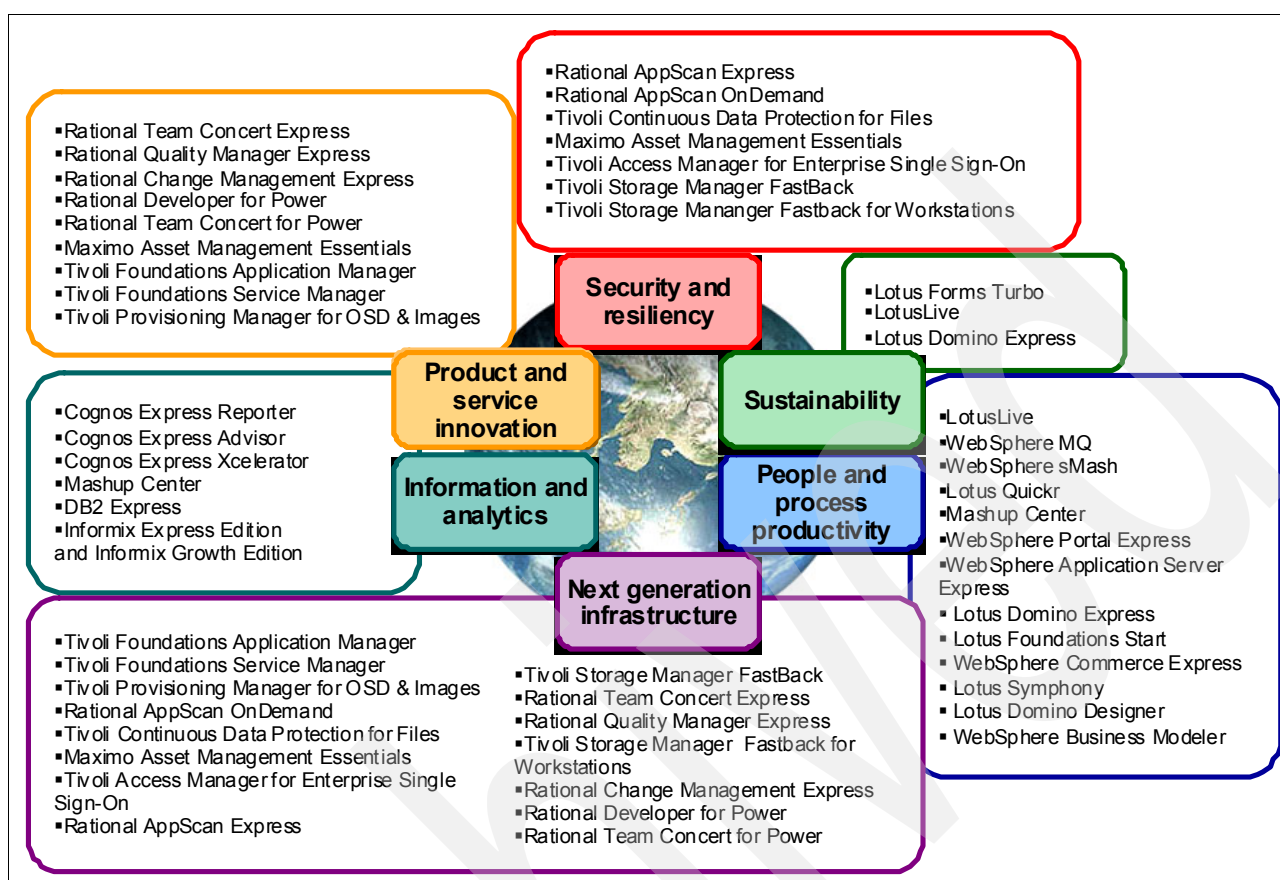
▪Rational AppScan Express
▪Rational AppScan OnDemand
▪Tivoli Continuous Data Protection for Files
▪Maximo Asset Management Essentials
▪Tivoli Access Manager for Enterprise Single Sign-On
▪Tivoli Storage Manager FastBack
▪Tivoli Storage Mananger Fastback for Workstations

▪Rational Team Concert Express
▪Rational Quality Manager Express
▪Rational Change Management Express
▪Rational Developer for Power
▪Rational Team Concert for Power
▪Maximo Asset Management Essentials
▪Tivoli Foundations Application Manager
▪Tivoli Foundations Service Manager
▪Tivoli Provisioning Manager for OSD & Images

Security and resiliency

▪Lotus Forms Turbo
▪LotusLive
▪Lotus Domino Express

Product and service innovation

Sustainability

▪Cognos Express Reporter
▪Cognos Express Advisor
▪Cognos Express Xcelerator
▪Mashup Center
▪DB2 Express
▪Informix Express Edition and Informix Growth Edition

Information and analytics

People and process productivity

▪LotusLive
▪WebSphere MQ
▪WebSphere sMash
▪Lotus Quickr
▪Mashup Center
▪WebSphere Portal Express
▪WebSphere Application Server Express
▪ Lotus Domino Express
▪ Lotus Foundations Start
▪ WebSphere Commerce Express
▪ Lotus Symphony
▪ Lotus Domino Designer
▪ WebSphere Business Modeler

Next generation infrastructure

▪Tivoli Foundations Application Manager
▪Tivoli Foundations Service Manager
▪Tivoli Provisioning Manager for OSD & Images
▪Rational AppScan OnDemand
▪Tivoli Continuous Data Protection for Files
▪Maximo Asset Management Essentials
▪Tivoli Access Manager for Enterprise Single Sign-On
▪Rational AppScan Express

▪Tivoli Storage Manager FastBack
▪Rational Team Concert Express
▪Rational Quality Manager Express
▪Tivoli Storage Manager Fastback for Workstations
▪Rational Change Management Express
▪Rational Developer for Power
▪Rational Team Concert for Power